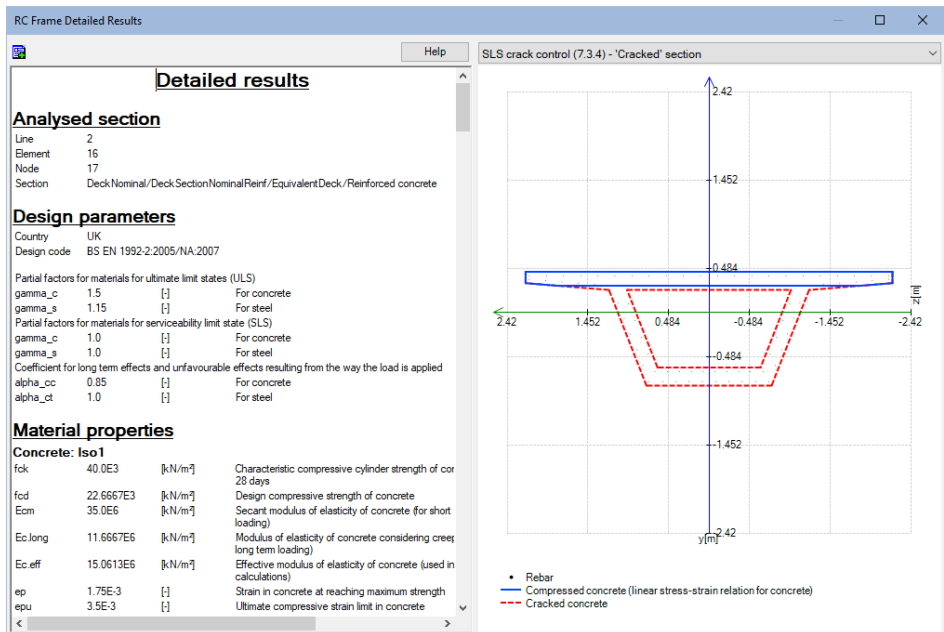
RC Frame Detailed Results

Help

SLS crack control (7.3.4) - 'Cracked' section

Detailed results

Analysed section

| | |
|---|---|
| Line | 2 |
| Element | 16 |
| Node | 17 |
| Section | DeckNominal/DeckSectionNominalReinf/EquivalentDeck/Reinforced concrete |

Design parameters

| | |
|---|---|
| Country | UK |
| Design code | BS EN 1992-2:2005/NA:2007 |

Partial factors for materials for ultimate limit states (ULS)

| | | | |
|---|---|---|---|
| gamma_c | 1.5 | [-] | For concrete |
| gamma_s | 1.15 | [-] | For steel |

Partial factors for materials for serviceability limit state (SLS)

| | | | |
|---|---|---|---|
| gamma_c | 1.0 | [-] | For concrete |
| gamma_s | 1.0 | [-] | For steel |

Coefficient for long term effects and unfavourable effects resulting from the way the load is applied

| | | | |
|---|---|---|---|
| alpha_cc | 0.85 | [-] | For concrete |
| alpha_ct | 1.0 | [-] | For steel |

Material properties

Concrete: Iso1

| | | | |
|---|---|---|---|
| fck | 40.0E3 | [kN/m²] | Characteristic compressive cylinder strength of cor 28 days |
| fcd | 22.6667E3 | [kN/m²] | Design compressive strength of concrete |
| Ecm | 35.0E6 | [kN/m²] | Secant modulus of elasticity of concrete (for short loading) |
| Ec,long | 11.6667E6 | [kN/m²] | Modulus of elasticity of concrete considering creep long term loading) |
| Ec,eff | 15.0613E6 | [kN/m²] | Effective modulus of elasticity of concrete (used in calculations) |
| ep | 1.75E-3 | [-] | Strain in concrete at reaching maximum strength |
| epu | 3.5E-3 | [-] | Ultimate compressive strain limit in concrete |

2.42
1.452
0.484
z [m]
2.42 1.452 0.484 -0.484 -1.452 -2.42
-0.484
-1.452
y [m] -2.42

• Rebar
Compressed concrete (linear stress-strain relation for concrete)
Cracked concrete